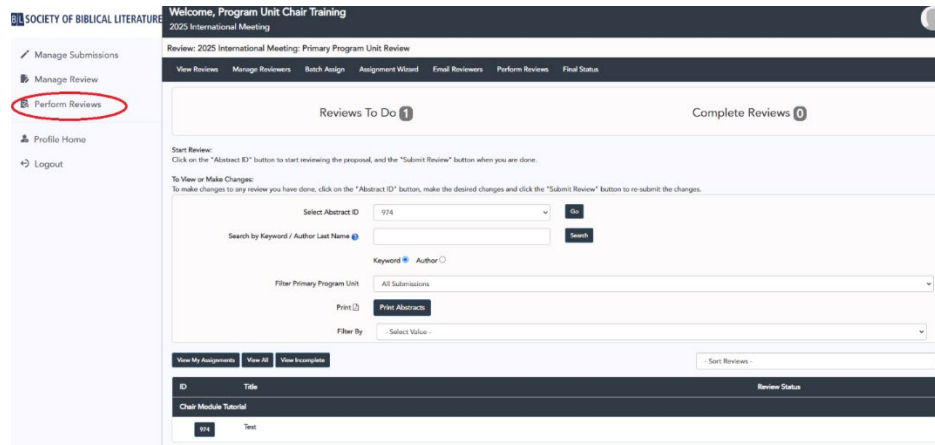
BL SOCIETY OF BIBLICAL LITERATURE

Welcome, Program Unit Chair Training
2025 International Meeting

Manage Submissions
Manage Review
Perform Reviews
Profile Home
Logout

Review: 2025 International Meeting: Primary Program Unit Review

View Reviews | Manage Reviewers | Batch Assign | Assignment Wizard | Email Reviewers | Perform Reviews | Final Status

Reviews To Do 1

Complete Reviews 0

Start Review:
Click on the "Abstract ID" button to start reviewing the proposal, and the "Submit Review" button when you are done.

To View or Make Changes:
To make changes to any review you have done, click on the "Abstract ID" button, make the desired changes and click the "Submit Review" button to re-submit the changes.

Select Abstract ID 974 Go

Search by Keyword / Author Last Name Search

Keyword Author

Filter Primary Program Unit All Submissions

Print Print Abstracts

Filter By - Select Value -

View My Assignments | View All | View Incomplete

- Sort Reviews -

| ID | Title | Review Status |
|---|---|---|
| Chair Module Tutorial | | |
| 974 | Test | |